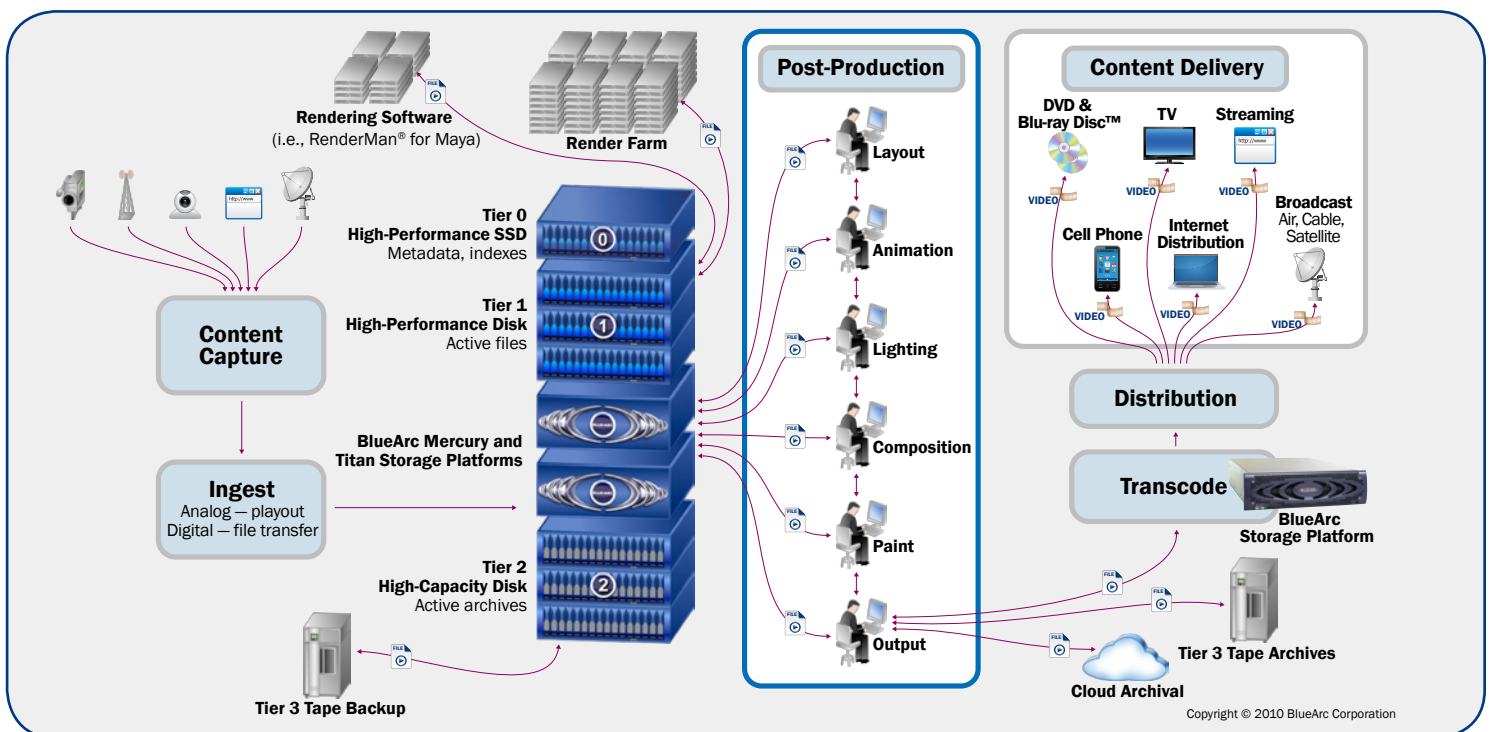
Rendering Software
(i.e., RenderMan® for Maya)

Render Farm

http://www

Tier 0
High-Performance SSD
Metadata, indexes

0

Tier 1
High-Performance Disk
Active files

1

Content Capture

BlueArc Mercury and Titan Storage Platforms

Ingest
Analog — playout
Digital — file transfer

Tier 2
High-Capacity Disk
Active archives

2

Tier 3 Tape Backup

Post-Production

Layout

Animation

Lighting

Composition

Paint

Output

Content Delivery

DVD & Blu-ray Disc™

TV

Streaming

http://www

VIDEO

VIDEO

VIDEO

Cell Phone

Internet Distribution

Broadcast
Air, Cable, Satellite

VIDEO

VIDEO

VIDEO

Distribution

Transcode

BlueArc Storage Platform

Tier 3 Tape Archives

Cloud Archival

FILE

Copyright © 2010 BlueArc Corporation